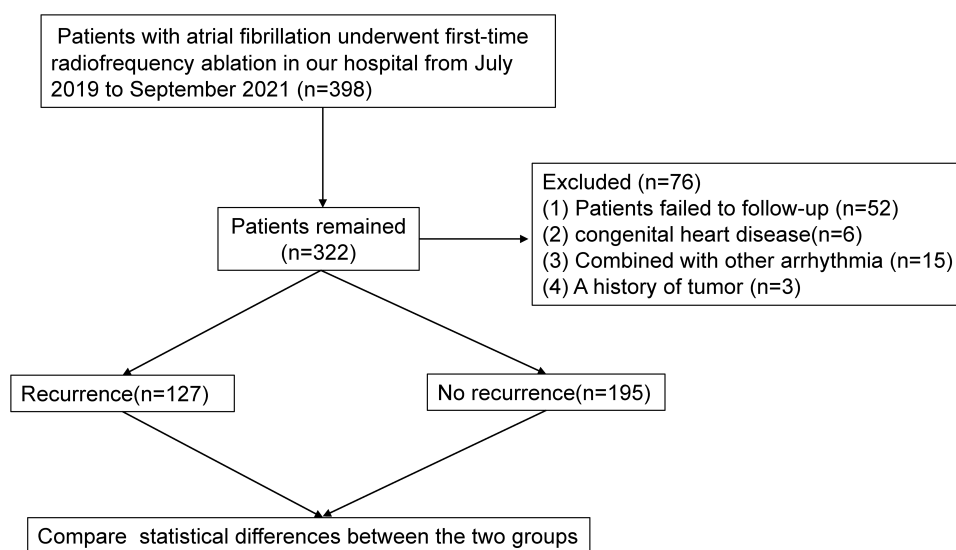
Patients with atrial fibrillation underwent first-time radiofrequency ablation in our hospital from July 2019 to September 2021 (n=398)

Patients remained (n=322)

Excluded (n=76)
(1) Patients failed to follow-up (n=52)
(2) congenital heart disease(n=6)
(3) Combined with other arrhythmia (n=15)
(4) A history of tumor (n=3)

Recurrence(n=127)

No recurrence(n=195)

Compare statistical differences between the two groups